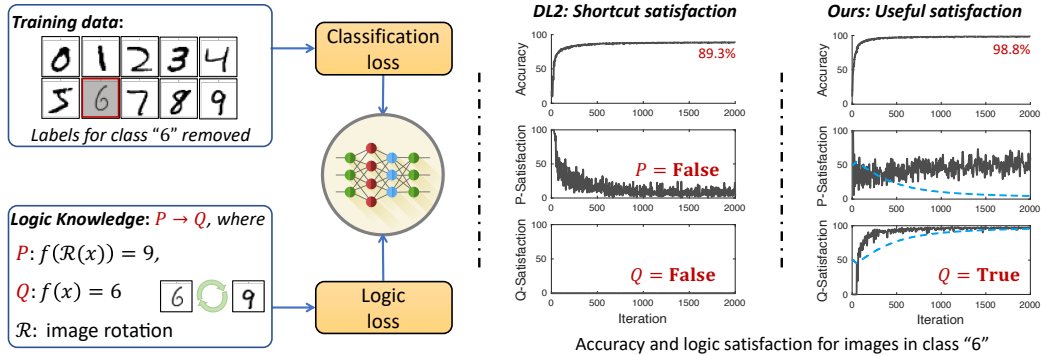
Training data:

0 1 2 3 4
5 6 7 8 9

Labels for class "6" removed

Logic Knowledge: $P \rightarrow Q$, where

$P$: $f(\mathcal{R}(x)) = 9$,

$Q$: $f(x) = 6$

$\mathcal{R}$: image rotation

6 9

Classification loss

Logic loss

DL2: Shortcut satisfaction

Accuracy
100
50
0
0 500 1000 1500 2000
89.3%

P-Satisfaction
100
50
0
0 500 1000 1500 2000
$P = \textbf{False}$

Q-Satisfaction
100
50
0
0 500 1000 1500 2000
$Q = \textbf{False}$

Iteration

Ours: Useful satisfaction

Accuracy
100
50
0
0 500 1000 1500 2000
98.8%

P-Satisfaction
100
50
0
0 500 1000 1500 2000

Q-Satisfaction
100
50
0
0 500 1000 1500 2000
$Q = \textbf{True}$

Iteration

Accuracy and logic satisfaction for images in class "6"